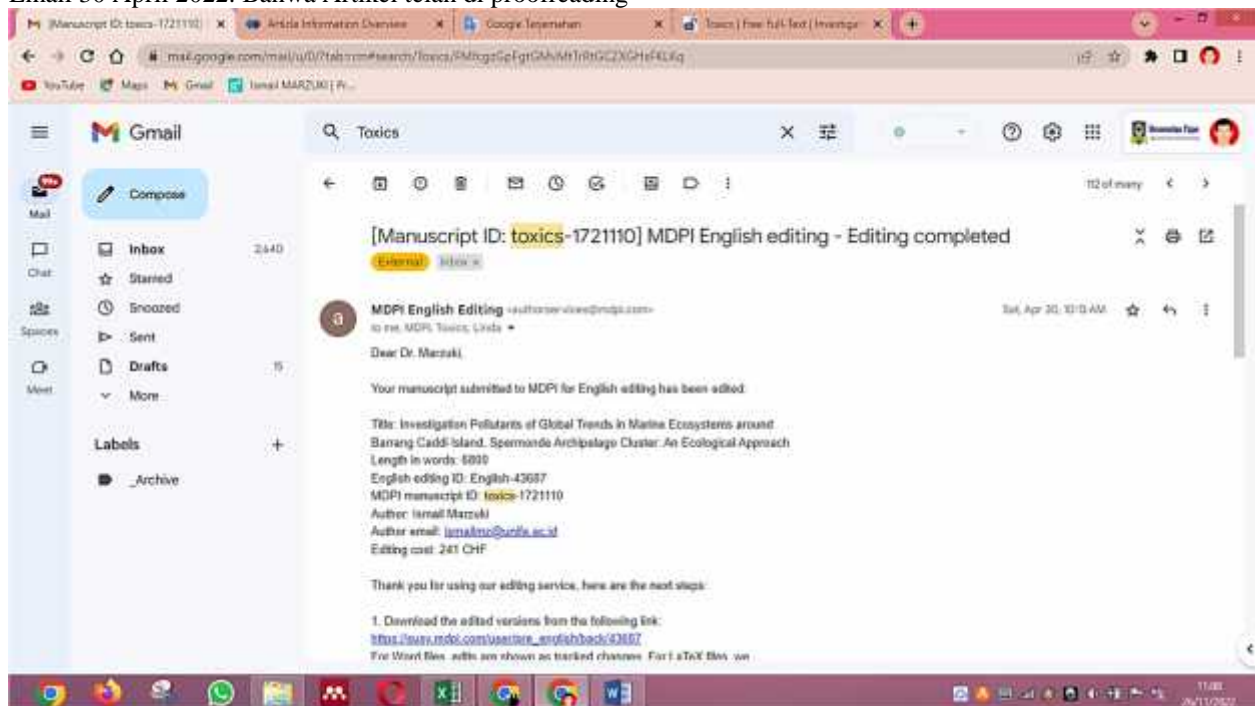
Email 30 April 2022: Bahwa Artikel telah di proofreading

[Manuscript ID: toxics-1721110] × | Article Information Overview × | Google Terjemahan × | Toxics | Free Full-Text | Investiga × | +

mail.google.com/mail/u/0/?tab=rm#search/Toxics/FMfcgzGpFgtGMsMtTrRtGCZXGHsFKLKq

YouTube | Maps | Gmail | Ismail MARZUKI | Pr...

Gmail

Toxics

Compose

Mail
Chat
Spaces
Meet

Inbox 2,640
Starred
Snoozed
Sent
Drafts 15
More

Labels +
_Archive

112 of many

[Manuscript ID: toxics-1721110] MDPI English editing - Editing completed

External | Inbox ×

MDPI English Editing <authorservices@mdpi.com>
to me, MDPI Toxics, Linda
Sat, Apr 30, 10:13 AM

Dear Dr. Marzuki,

Your manuscript submitted to MDPI for English editing has been edited:

Title: Investigation Pollutants of Global Trends in Marine Ecosystems around Barrang Caddi Island, Spermonde Archipelago Cluster: An Ecological Approach
Length in words: 6800
English editing ID: English-43687
MDPI manuscript ID: toxics-1721110
Author: Ismail Marzuki
Author email: ismailmz@unifa.ac.id
Editing cost: 241 CHF

Thank you for using our editing service, here are the next steps:

1. Download the edited versions from the following link:
https://susy.mdpi.com/user/are_english/back/43687
For Word files, edits are shown as tracked changes. For LaTeX files, we

11:08
26/11/2022